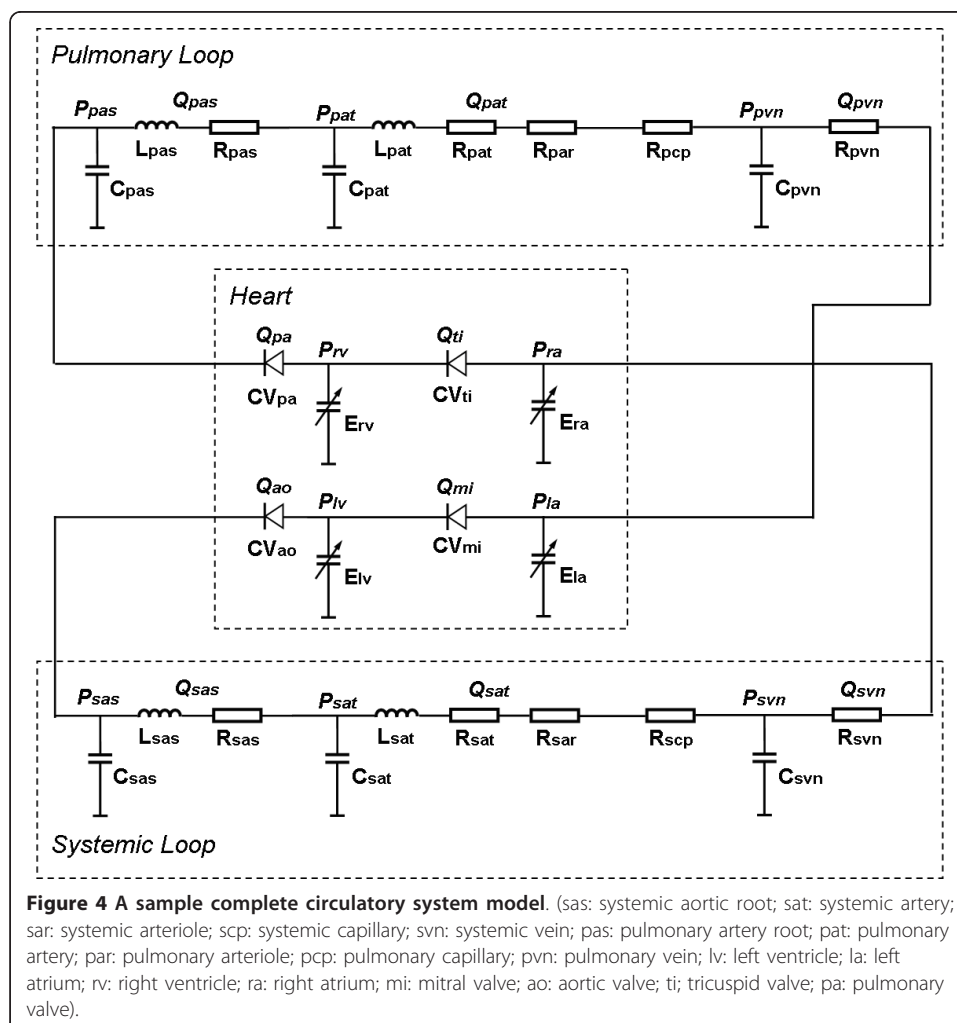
Pulmonary Loop

$P_{pas}$ $Q_{pas}$ $L_{pas}$ $R_{pas}$ $C_{pas}$ $P_{pat}$ $L_{pat}$ $Q_{pat}$ $R_{pat}$ $R_{par}$ $R_{pcp}$ $C_{pat}$ $P_{pvn}$ $Q_{pvn}$ $R_{pvn}$ $C_{pvn}$

Heart

$Q_{pa}$ $P_{rv}$ $Q_{ti}$ $P_{ra}$ $CV_{pa}$ $CV_{ti}$ $E_{rv}$ $E_{ra}$

$Q_{ao}$ $P_{lv}$ $Q_{mi}$ $P_{la}$ $CV_{ao}$ $CV_{mi}$ $E_{lv}$ $E_{la}$

$P_{sas}$ $Q_{sas}$ $L_{sas}$ $R_{sas}$ $C_{sas}$ $P_{sat}$ $L_{sat}$ $Q_{sat}$ $R_{sat}$ $R_{sar}$ $R_{scp}$ $C_{sat}$ $P_{svn}$ $Q_{svn}$ $R_{svn}$ $C_{svn}$

Systemic Loop

Figure 4 A sample complete circulatory system model. (sas: systemic aortic root; sat: systemic artery; sar: systemic arteriole; scp: systemic capillary; svn: systemic vein; pas: pulmonary artery root; pat: pulmonary artery; par: pulmonary arteriole; pcp: pulmonary capillary; pvn: pulmonary vein; lv: left ventricle; la: left atrium; rv: right ventricle; ra: right atrium; mi: mitral valve; ao: aortic valve; ti; tricuspid valve; pa: pulmonary valve).